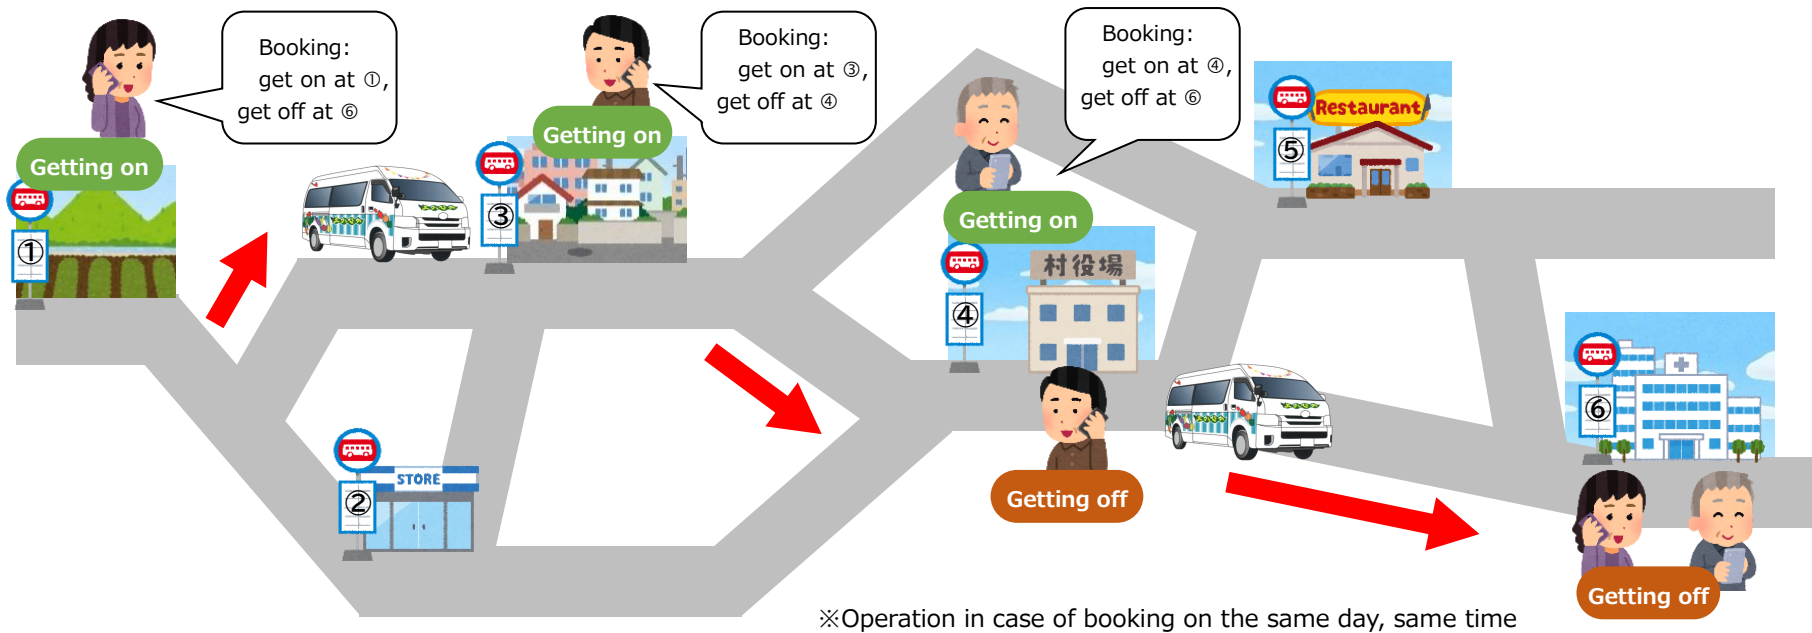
Booking:
get on at ①,
get off at ⑥

Getting on

①

Booking:
get on at ③,
get off at ④

Getting on

③

Booking:
get on at ④,
get off at ⑥

Restaurant

⑤

Getting on

村役場

④

STORE

②

Getting off

⑥

Getting off

※Operation in case of booking on the same day, same time